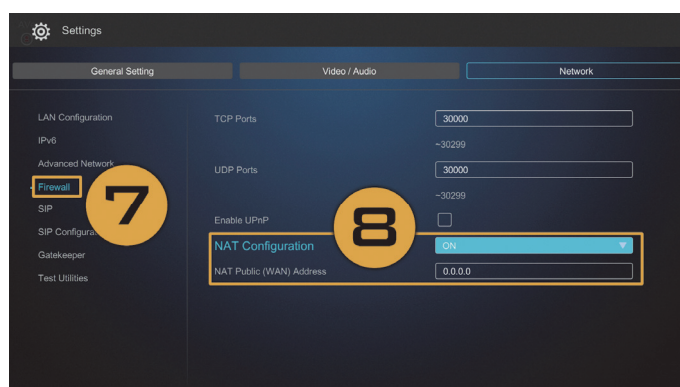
Settings

General Setting

Video / Audio

Network

LAN Configuration

IPv6

Advanced Network

Firewall

SIP

SIP Configura

Gatekeeper

Test Utilities

7

TCP Ports

30000

~30299

UDP Ports

30000

~30299

Enable UPnP

8

NAT Configuration

ON

NAT Public (WAN) Address

0.0.0.0